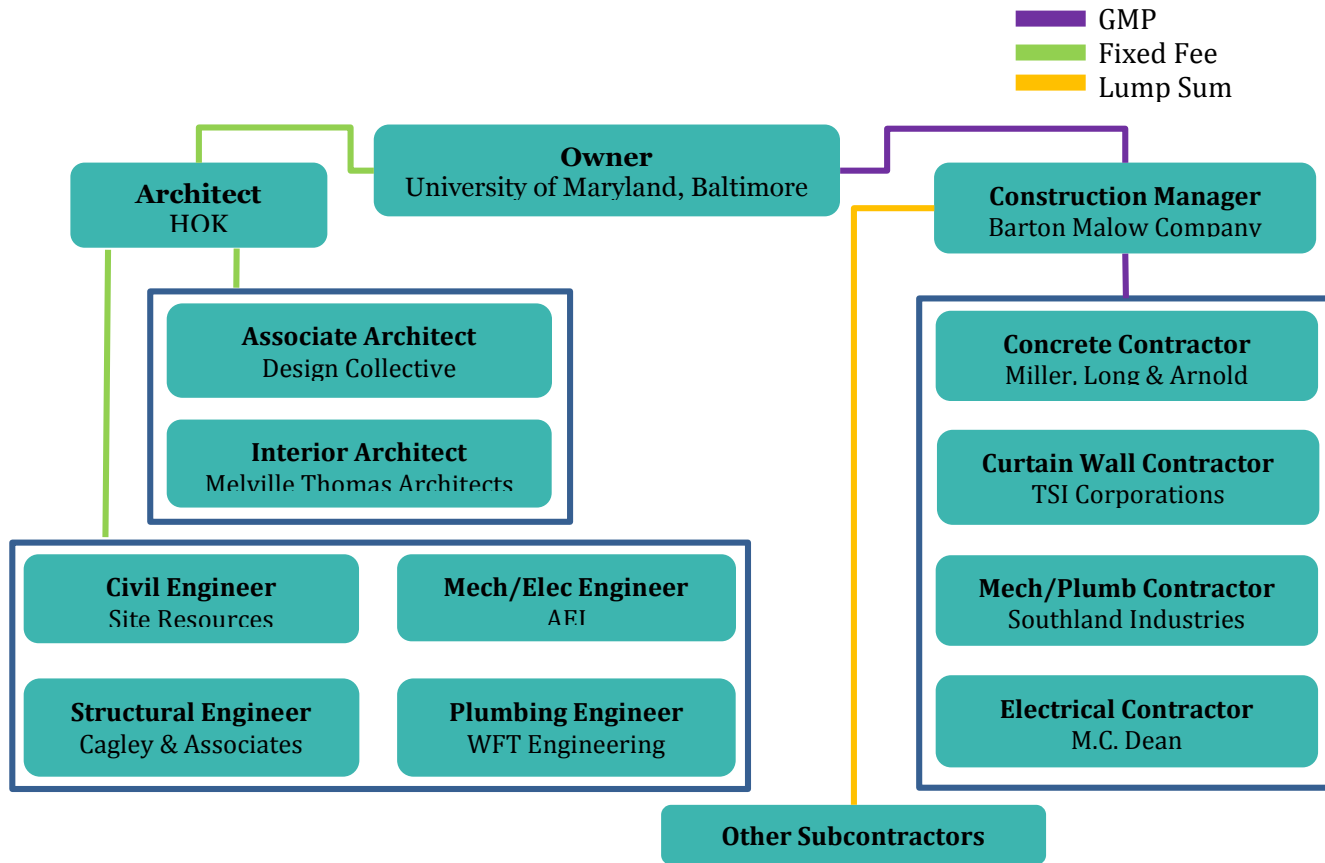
GMP
Fixed Fee
Lump Sum

Owner
University of Maryland, Baltimore

Architect
HOK

Construction Manager
Barton Malow Company

Associate Architect
Design Collective

Interior Architect
Melville Thomas Architects

Concrete Contractor
Miller, Long & Arnold

Curtain Wall Contractor
TSI Corporations

Civil Engineer
Site Resources

Mech/Elec Engineer
AEI

Mech/Plumb Contractor
Southland Industries

Structural Engineer
Cagley & Associates

Plumbing Engineer
WFT Engineering

Electrical Contractor
M.C. Dean

Other Subcontractors